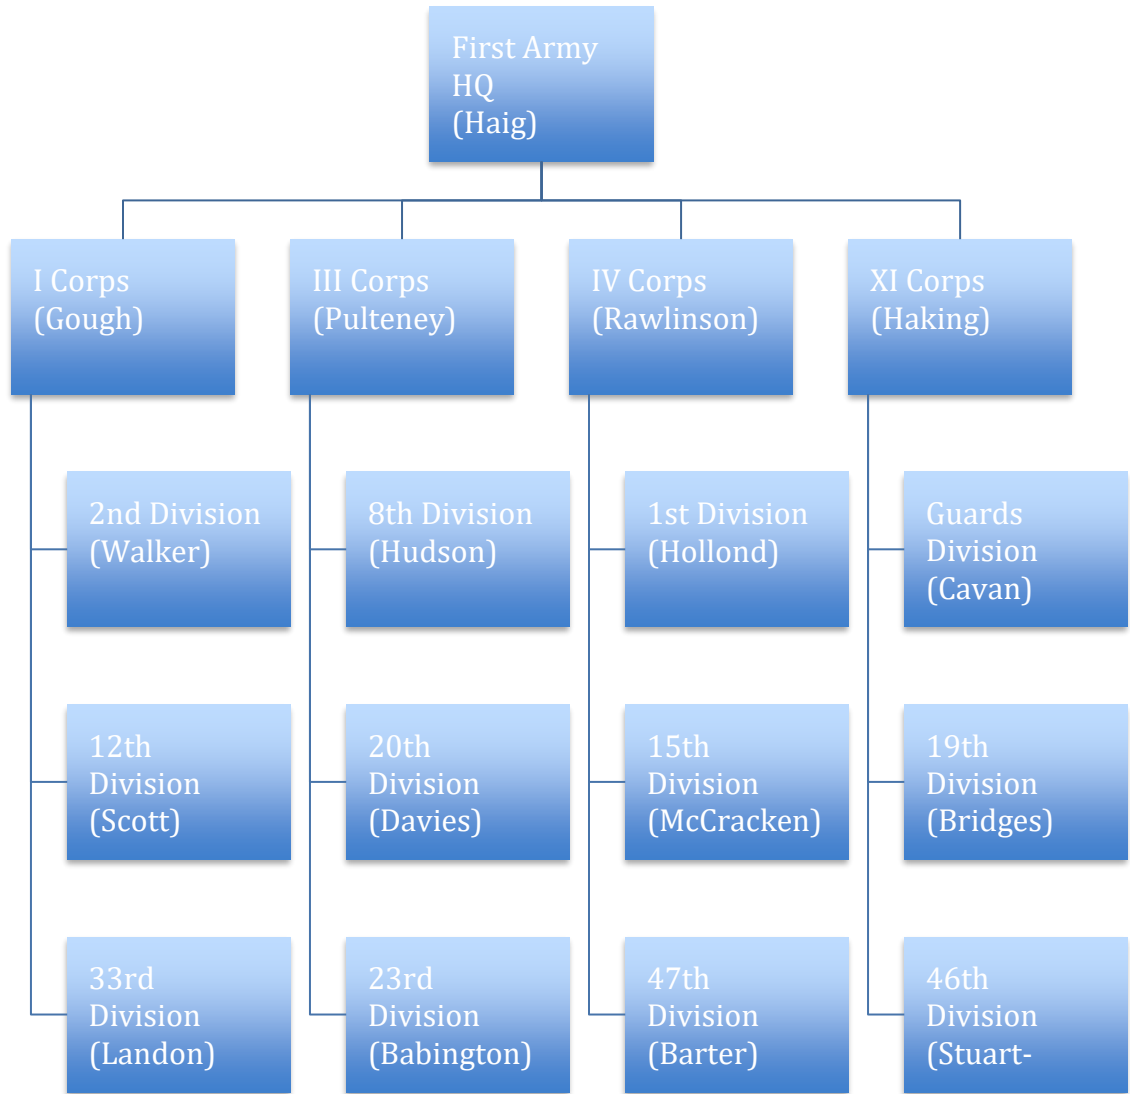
First Army HQ (Haig)

I Corps (Gough)

III Corps (Pulteney)

IV Corps (Rawlinson)

XI Corps (Haking)

2nd Division (Walker)

12th Division (Scott)

33rd Division (Landon)

8th Division (Hudson)

20th Division (Davies)

23rd Division (Babington)

1st Division (Hollond)

15th Division (McCracken)

47th Division (Barter)

Guards Division (Cavan)

19th Division (Bridges)

46th Division (Stuart-